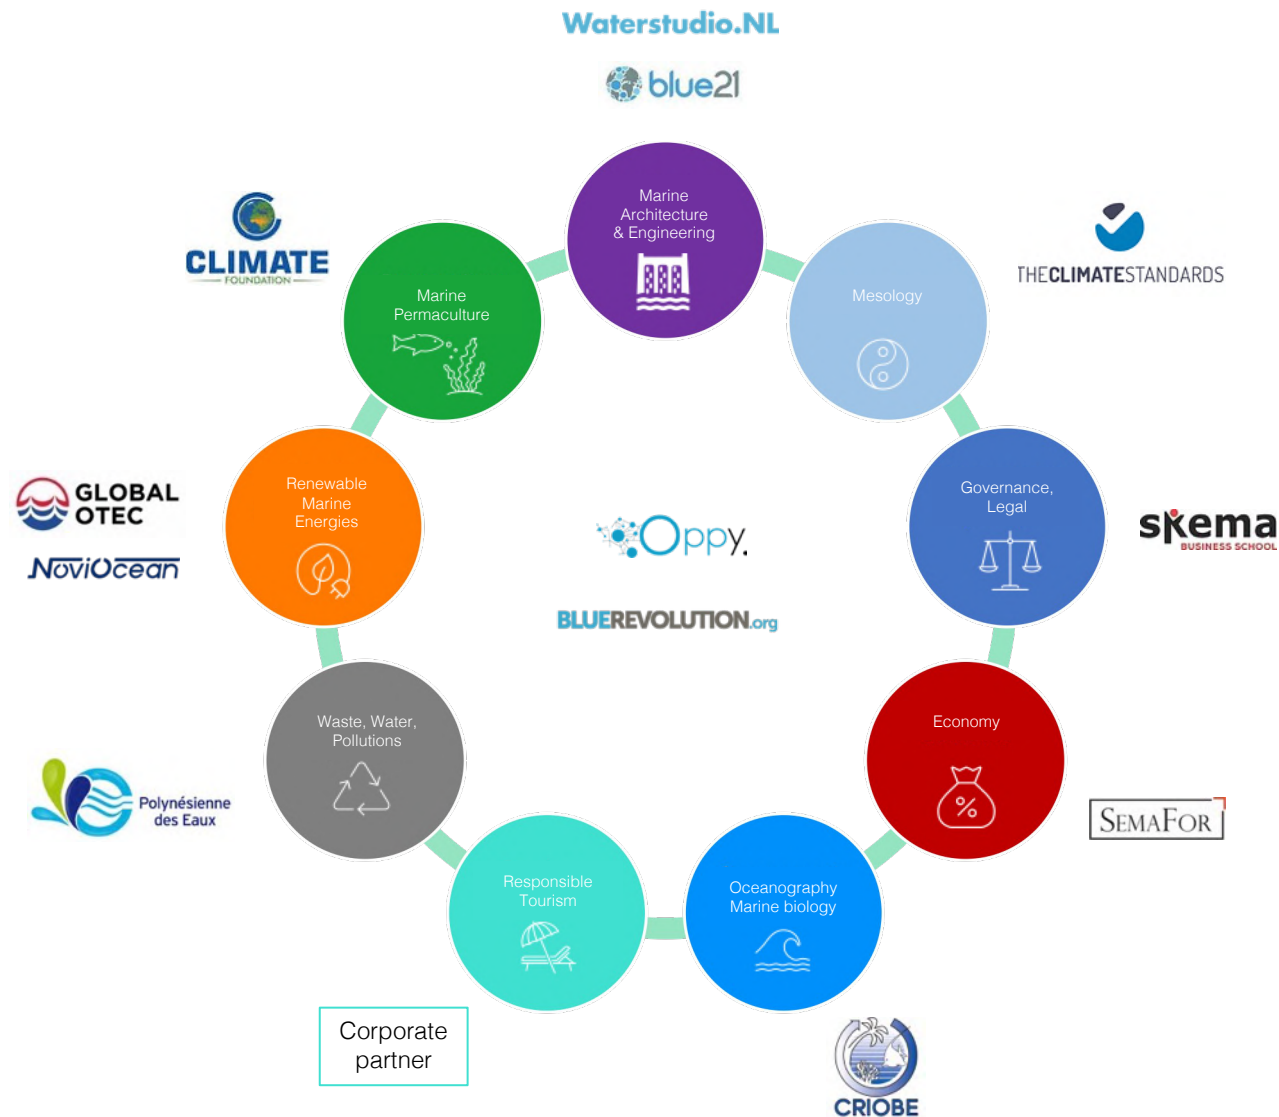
Waterstudio.NL

blue21

Marine Architecture & Engineering

Mesology

THECLIMATESTANDARDS

Governance, Legal

skema BUSINESS SCHOOL

Economy

SEMAFOR

Oceanography Marine biology

CRIOBE

Responsible Tourism

Corporate partner

Waste, Water, Pollutions

Polynésienne des Eaux

Renewable Marine Energies

GLOBAL OTEC

NoviOcean

Marine Permaculture

CLIMATE FOUNDATION

Oppy.

BLUEREVOLUTION.org